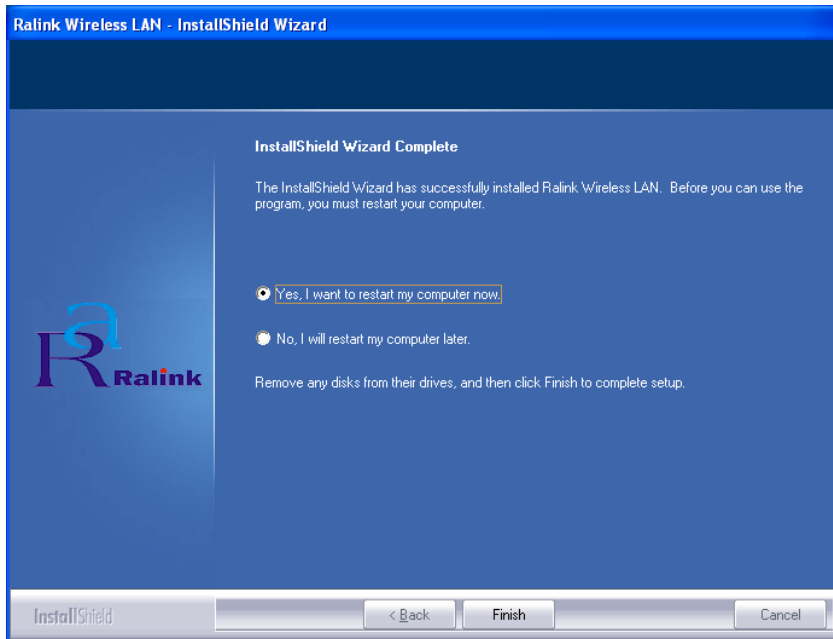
Ralink Wireless LAN - InstallShield Wizard

InstallShield Wizard Complete

The InstallShield Wizard has successfully installed Ralink Wireless LAN. Before you can use the program, you must restart your computer.

Yes, I want to restart my computer now.

No, I will restart my computer later.

Remove any disks from their drives, and then click Finish to complete setup.

Ralink

InstallShield

< Back

Finish

Cancel